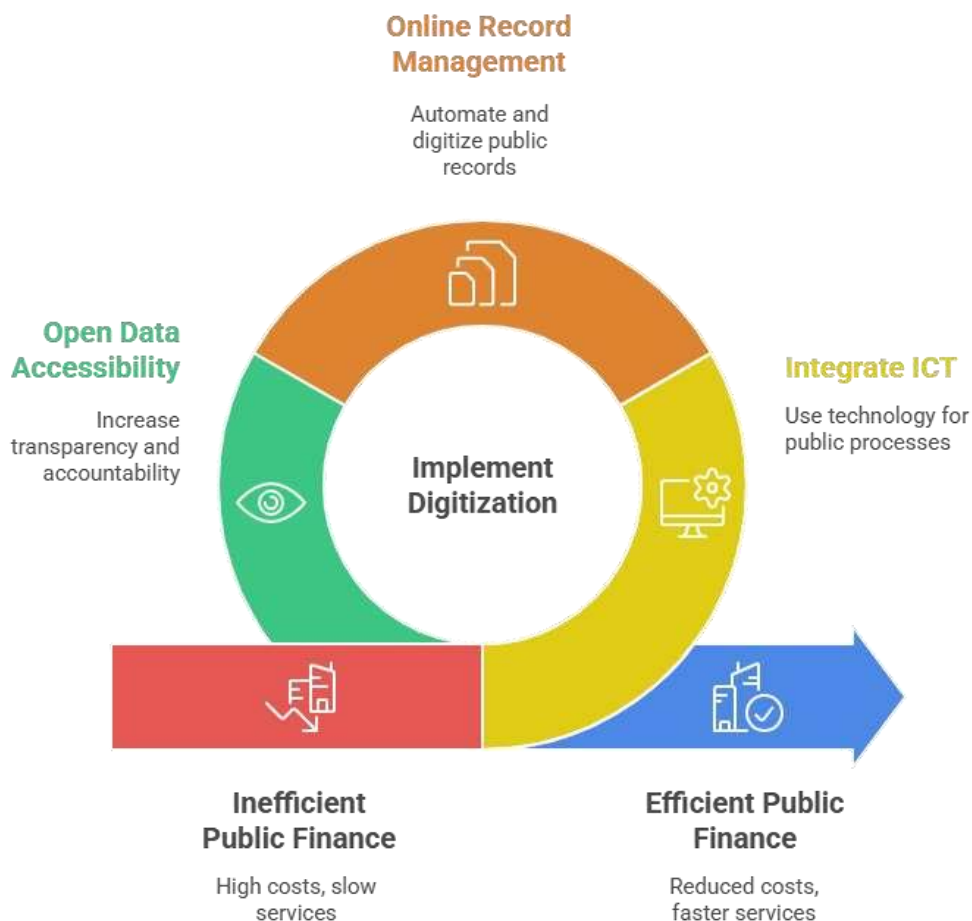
Online Record Management

Automate and digitize public records

Open Data Accessibility

Increase transparency and accountability

Integrate ICT

Use technology for public processes

Implement Digitization

Inefficient Public Finance

High costs, slow services

Efficient Public Finance

Reduced costs, faster services